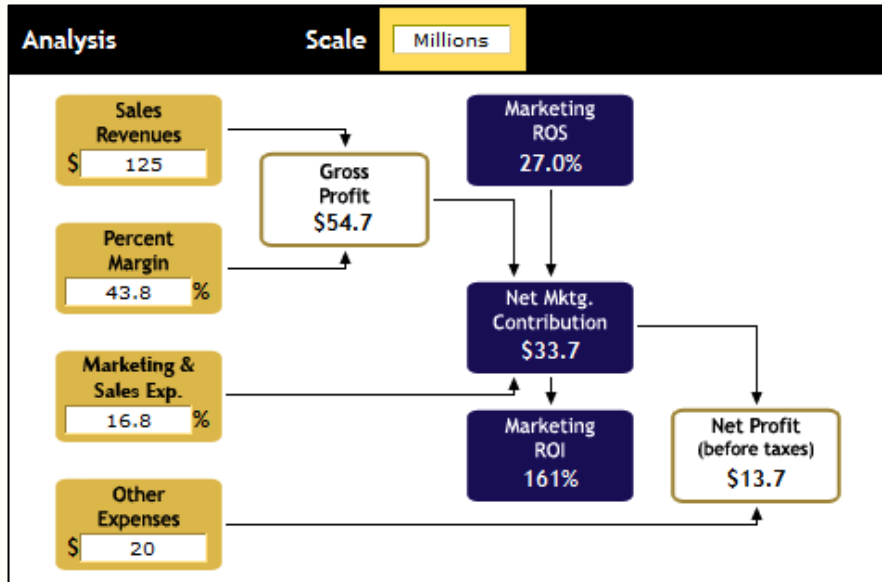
Analysis

Scale Millions

Sales Revenues
$ 125

Gross Profit
$54.7

Marketing ROS
27.0%

Percent Margin
43.8 %

Net Mktg. Contribution
$33.7

Marketing & Sales Exp.
16.8 %

Marketing ROI
161%

Net Profit (before taxes)
$13.7

Other Expenses
$ 20